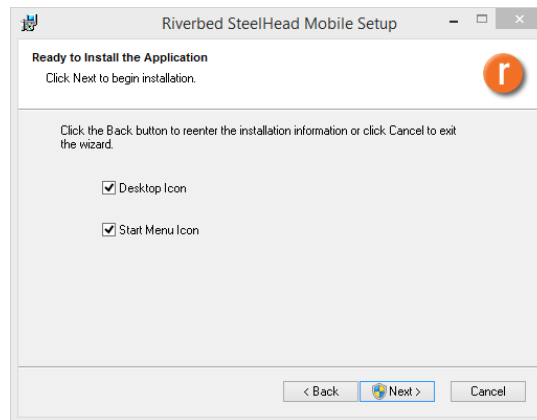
Riverbed SteelHead Mobile Setup

Ready to Install the Application
Click Next to begin installation.

r

Click the Back button to reenter the installation information or click Cancel to exit the wizard.

Desktop Icon

Start Menu Icon

< Back
Next >
Cancel